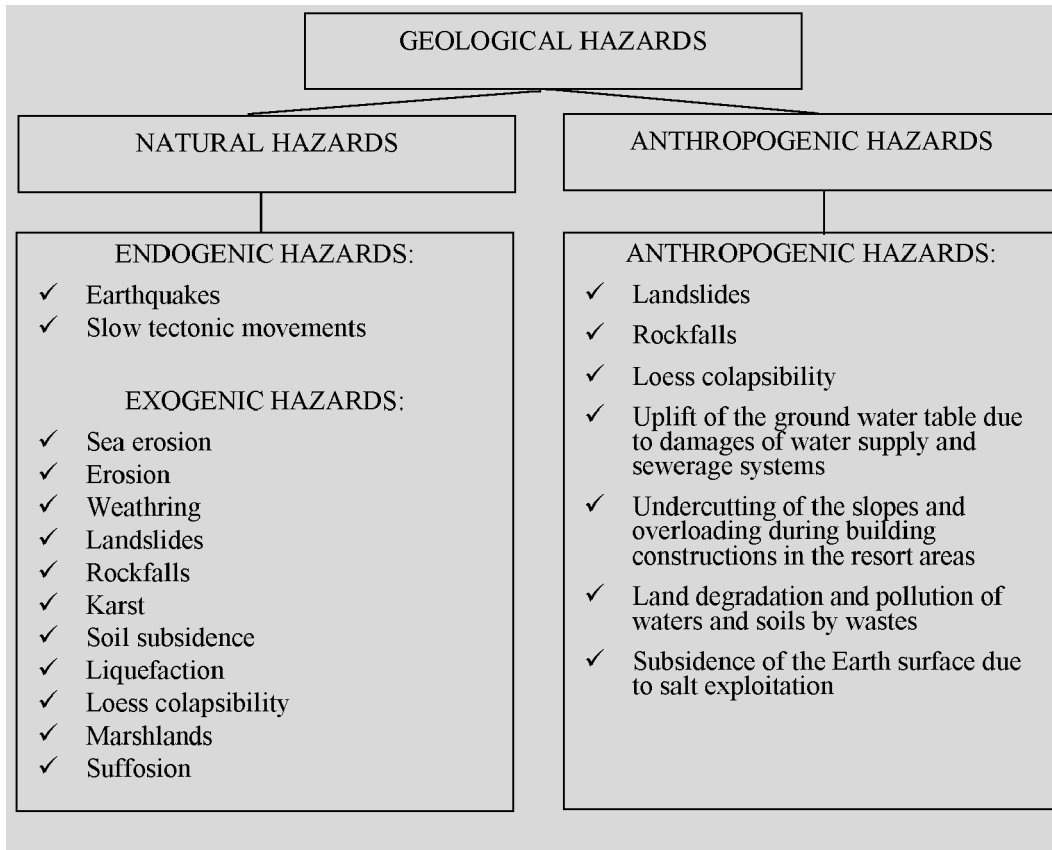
GEOLOGICAL HAZARDS

NATURAL HAZARDS

ANTHROPOGENIC HAZARDS

ENDOGENIC HAZARDS:
✓ Earthquakes
✓ Slow tectonic movements

EXOGENIC HAZARDS:
✓ Sea erosion
✓ Erosion
✓ Weathring
✓ Landslides
✓ Rockfalls
✓ Karst
✓ Soil subsidence
✓ Liquefaction
✓ Loess colapsibility
✓ Marshlands
✓ Suffosion

ANTHROPOGENIC HAZARDS:
✓ Landslides
✓ Rockfalls
✓ Loess colapsibility
✓ Uplift of the ground water table due to damages of water supply and sewerage systems
✓ Undercutting of the slopes and overloading during building constructions in the resort areas
✓ Land degradation and pollution of waters and soils by wastes
✓ Subsidence of the Earth surface due to salt exploitation